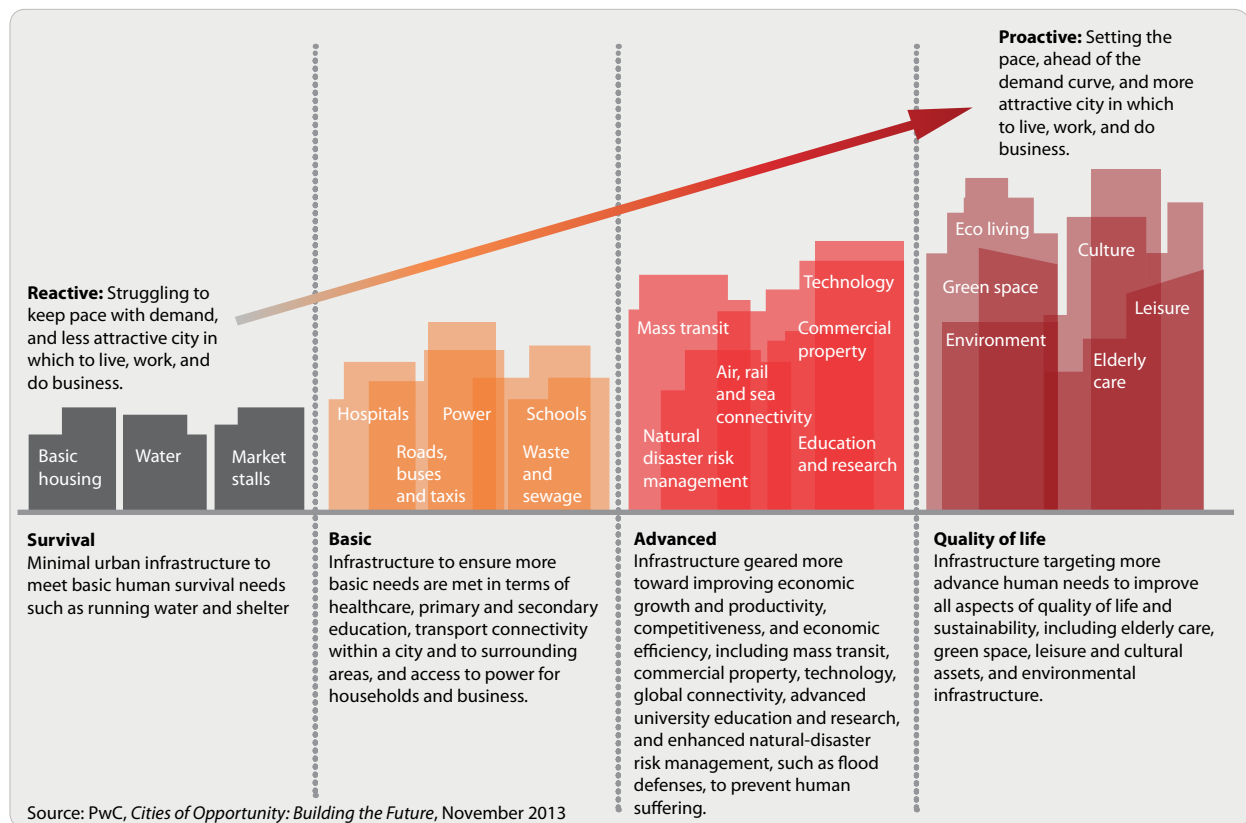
**Proactive:** Setting the pace, ahead of the demand curve, and more attractive city in which to live, work, and do business.

**Reactive:** Struggling to keep pace with demand, and less attractive city in which to live, work, and do business.

Basic housing

Water

Market stalls

Hospitals

Power

Schools

Roads, buses and taxis

Waste and sewage

Mass transit

Technology

Commercial property

Air, rail and sea connectivity

Natural disaster risk management

Education and research

Eco living

Culture

Green space

Leisure

Environment

Elderly care

**Survival**
Minimal urban infrastructure to meet basic human survival needs such as running water and shelter

**Basic**
Infrastructure to ensure more basic needs are met in terms of healthcare, primary and secondary education, transport connectivity within a city and to surrounding areas, and access to power for households and business.

**Advanced**
Infrastructure geared more toward improving economic growth and productivity, competitiveness, and economic efficiency, including mass transit, commercial property, technology, global connectivity, advanced university education and research, and enhanced natural-disaster risk management, such as flood defenses, to prevent human suffering.

**Quality of life**
Infrastructure targeting more advance human needs to improve all aspects of quality of life and sustainability, including elderly care, green space, leisure and cultural assets, and environmental infrastructure.

Source: PwC, *Cities of Opportunity: Building the Future*, November 2013